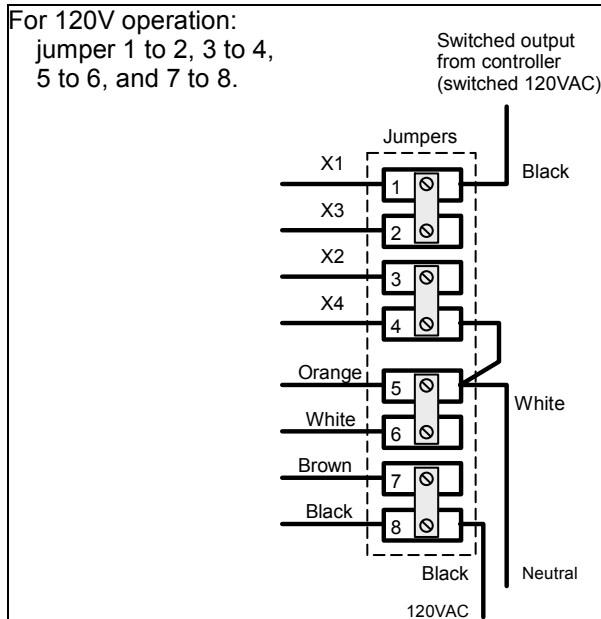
For 120V operation:
jumper 1 to 2, 3 to 4, 5 to 6, and 7 to 8.

Switched output from controller (switched 120VAC)

Jumpers

X1
1
Black
X3
2
X2
3
X4
4
Orange
5
White
White
6
Brown
7
Black
8
Black
Neutral
120VAC